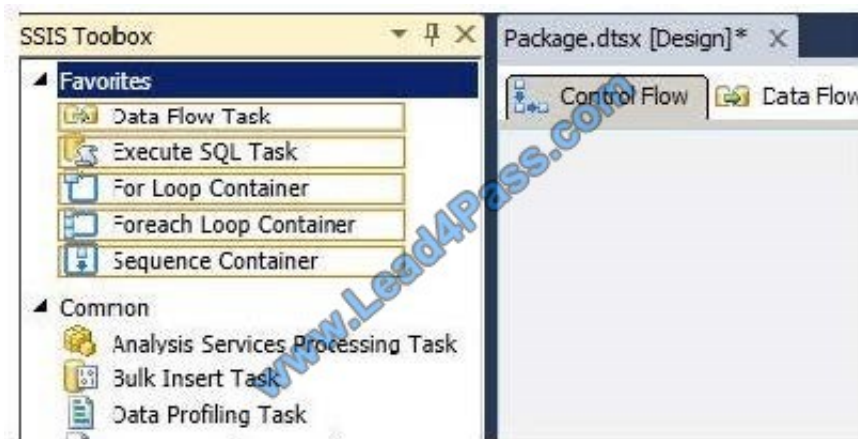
SSIS Toolbox

Favorites

Data Flow Task

Execute SQL Task

For Loop Container

Foreach Loop Container

Sequence Container

Common

Analysis Services Processing Task

Bulk Insert Task

Data Profiling Task

Package.dtsx [Design]*

Control Flow

Data Flow

www.Lead4Pass.com